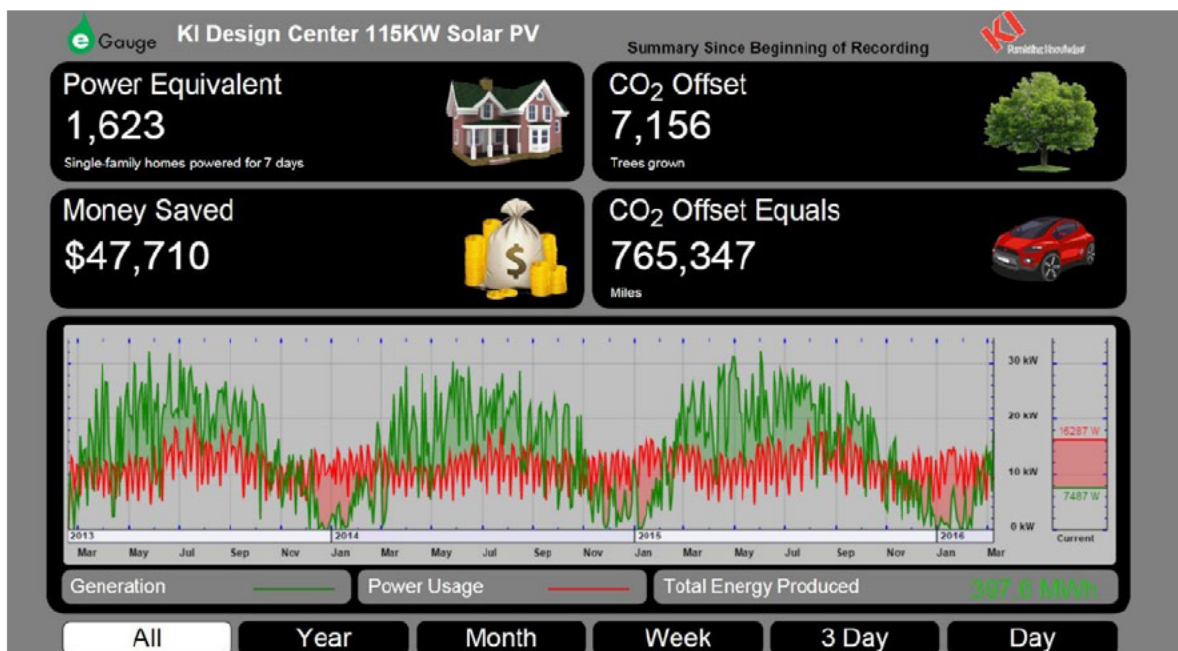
e Gauge KI Design Center 115KW Solar PV

Summary Since Beginning of Recording

KI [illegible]

Power Equivalent
1,623
Single-family homes powered for 7 days

$CO_2$ Offset
7,156
Trees grown

Money Saved
$47,710

$CO_2$ Offset Equals
765,347
Miles

30 kW
20 kW
10 kW
0 kW
16287 W
7487 W
Current

2013
Mar May Jul Sep Nov
2014
Jan Mar May Jul Sep Nov
2015
Jan Mar May Jul Sep Nov
2016
Jan Mar

Generation
Power Usage
Total Energy Produced
397.6 MWh

All
Year
Month
Week
3 Day
Day